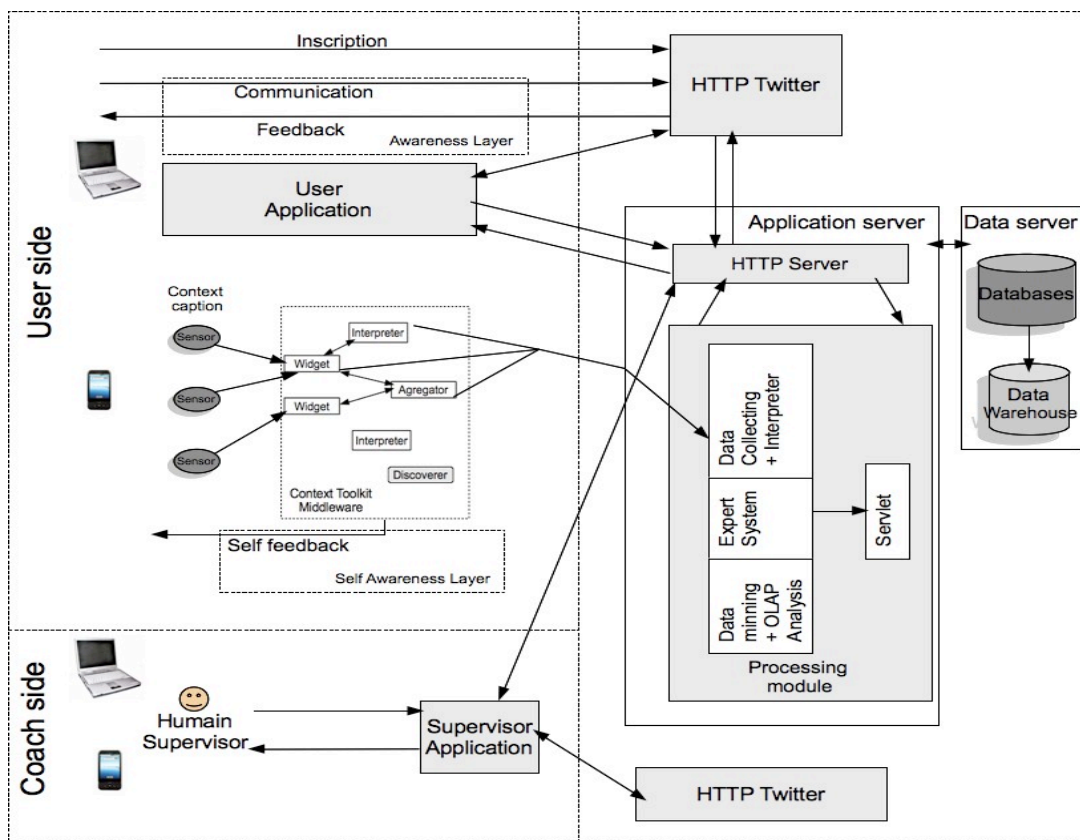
User side

Inscription

Communication

Feedback

Awareness Layer

HTTP Twitter

User Application

Application server

Data server

HTTP Server

Databases

Data Warehouse

Context caption

Sensor

Sensor

Sensor

Interpreter

Widget

Agregator

Widget

Interpreter

Discoverer

Context Toolkit Middleware

Self feedback

Self Awareness Layer

Data Collecting + Interpreter

Expert System

Servlet

Data mining + OLAP Analysis

Processing module

Coach side

Humain Supervisor

Supervisor Application

HTTP Twitter